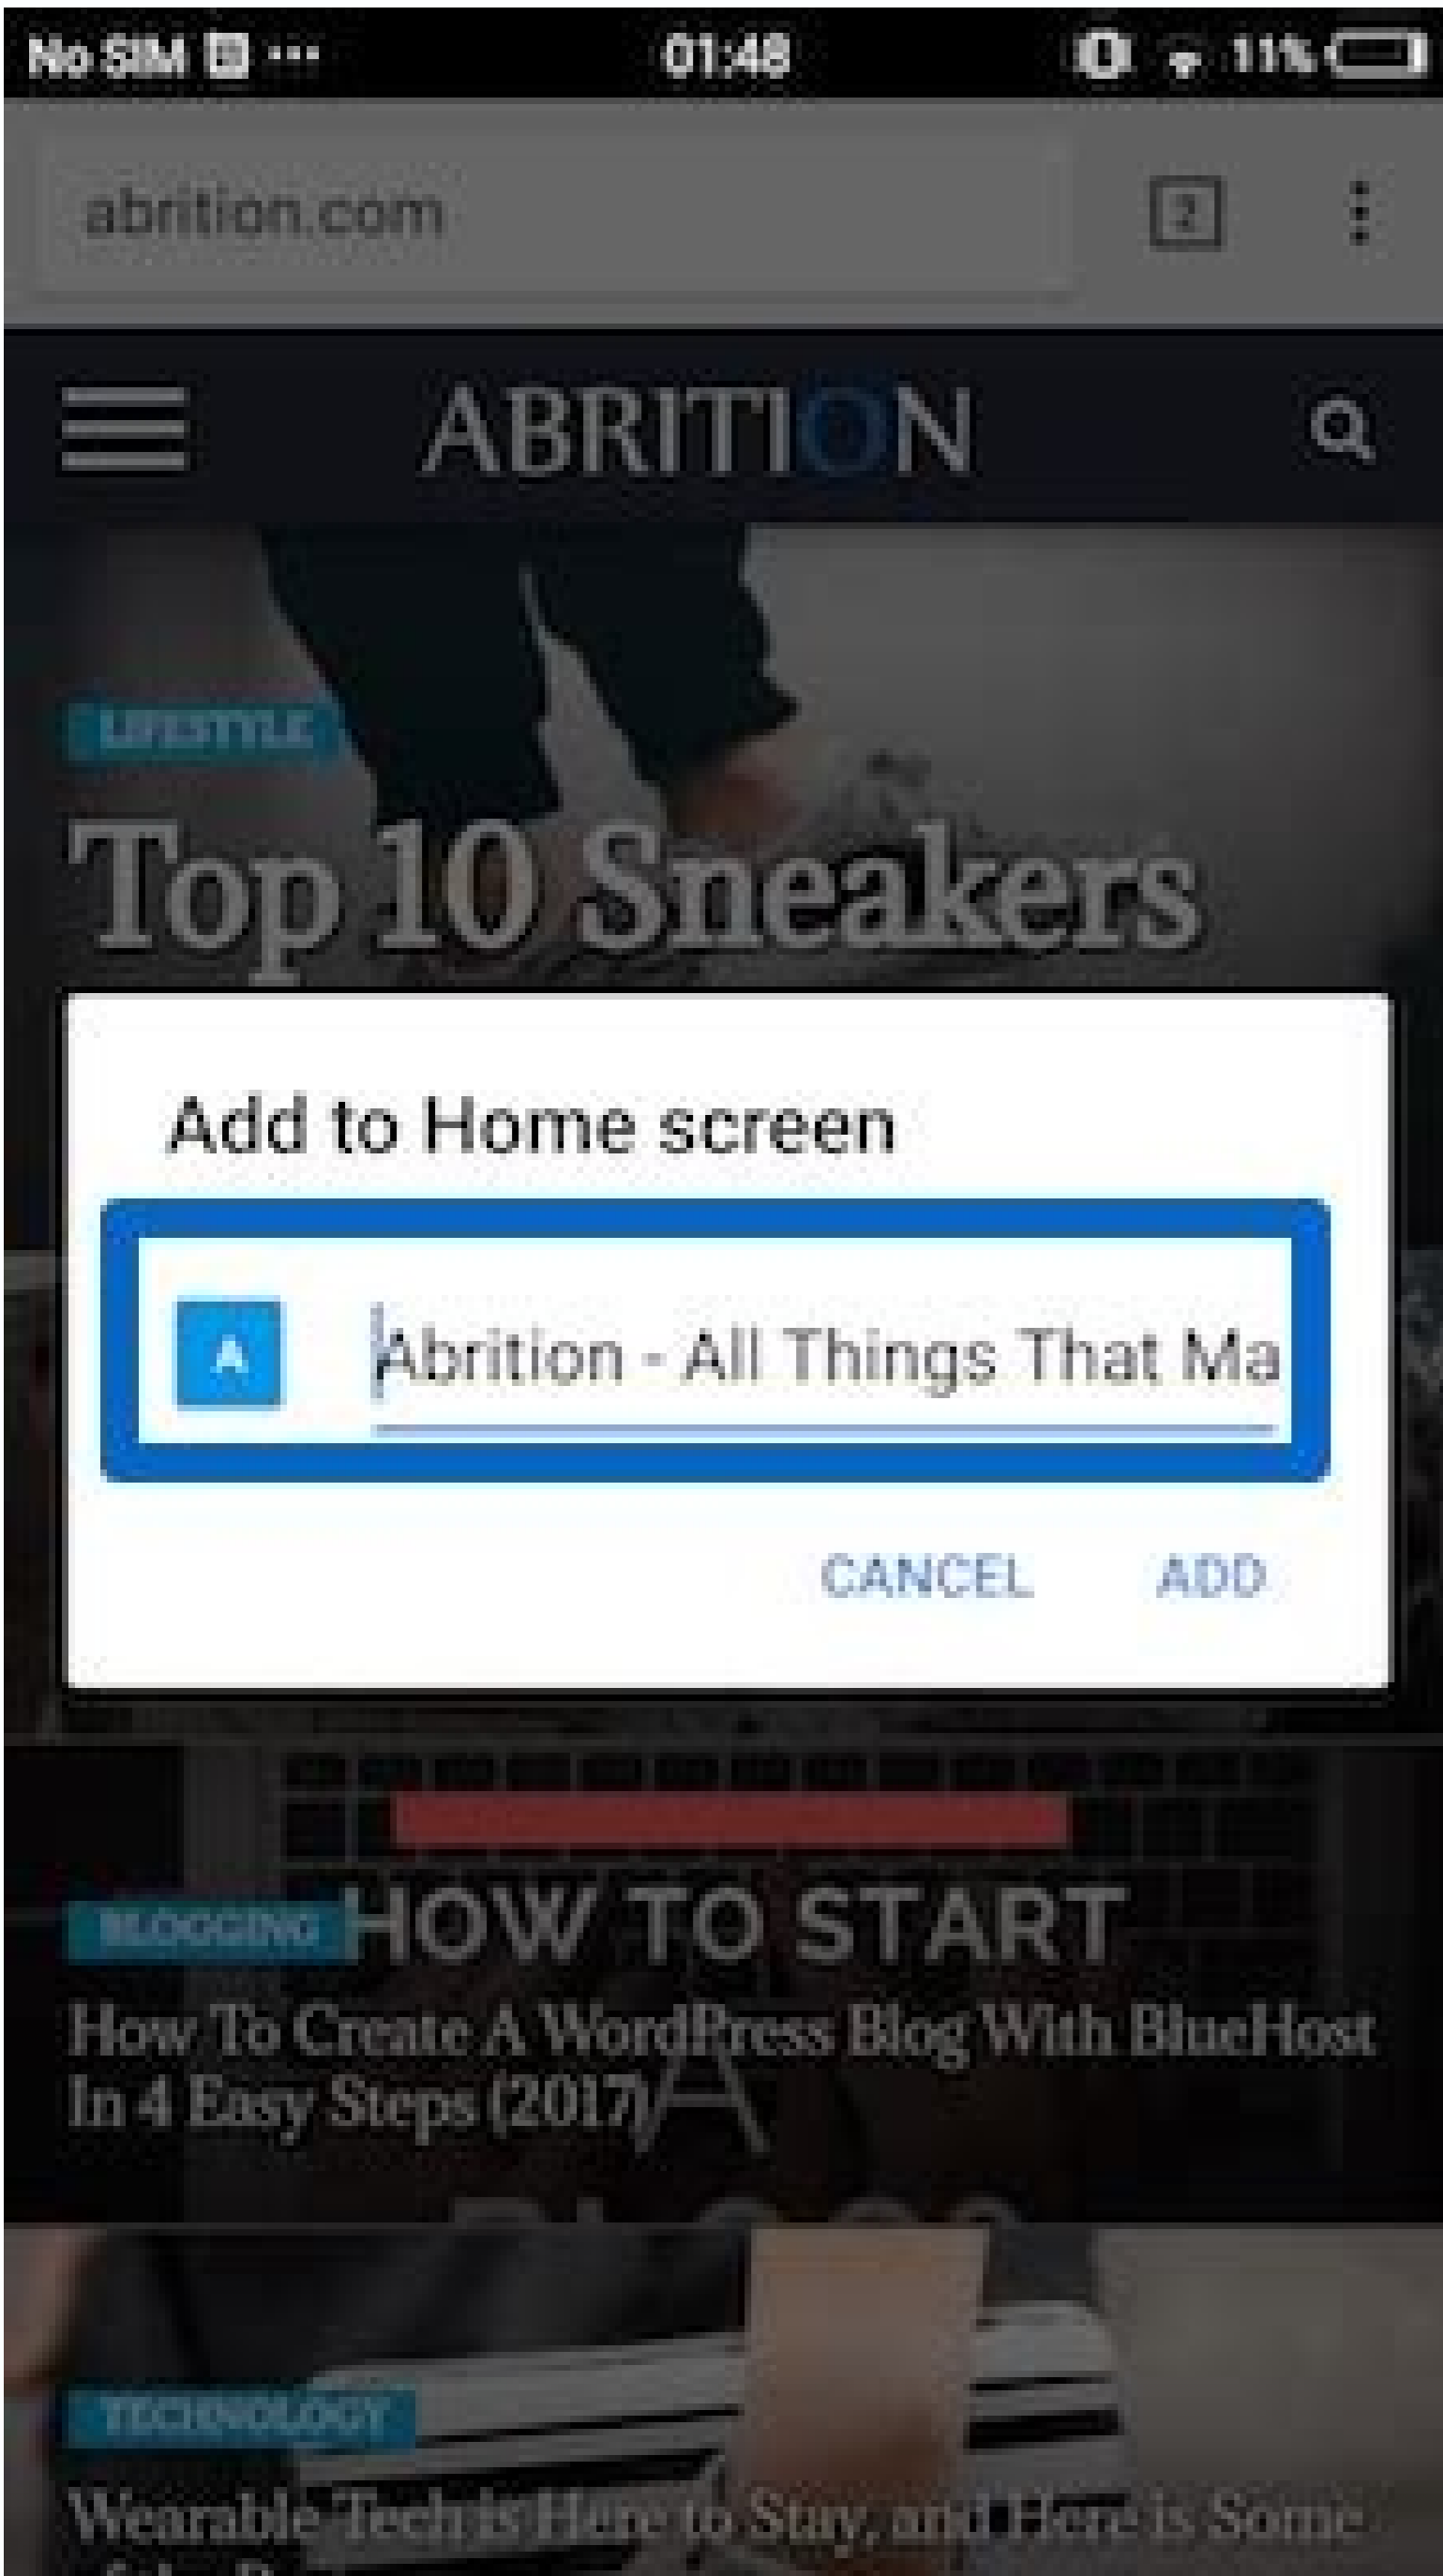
No SIM ··· 01:48 11%

abrition.com

2

ABRITION

LIFESTYLE

Top 10 Sneakers

Add to Home screen

A

Abrition - All Things That Ma

CANCEL ADD

BLOGGING

HOW TO START

How To Create A WordPress Blog With BlueHost In 4 Easy Steps (2017)

TECHNOLOGY

Wearable Tech is Here to Stay, and Here is Some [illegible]